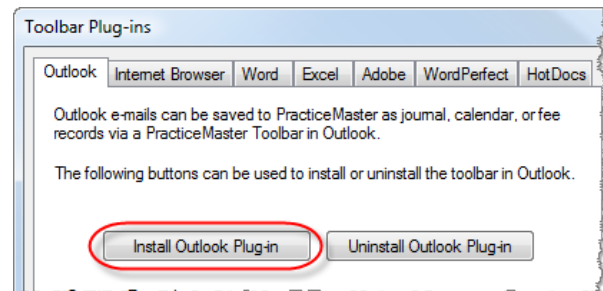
Toolbar Plug-ins

Outlook | Internet Browser | Word | Excel | Adobe | WordPerfect | HotDocs

Outlook e-mails can be saved to PracticeMaster as journal, calendar, or fee records via a PracticeMaster Toolbar in Outlook.

The following buttons can be used to install or uninstall the toolbar in Outlook.

Install Outlook Plug-in

Uninstall Outlook Plug-in